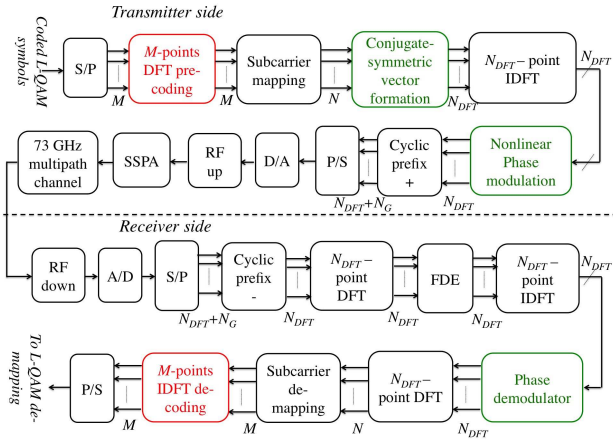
Transmitter side

Coded L-QAM symbols

S/P

$M$

$M$-points DFT pre-coding

$M$

Subcarrier mapping

$N$

Conjugate-symmetric vector formation

$N_{DFT}$

$N_{DFT}$ – point IDFT

$N_{DFT}$

73 GHz multipath channel

SSPA

RF up

D/A

P/S

$N_{DFT}+N_G$

Cyclic prefix +

$N_{DFT}$

Nonlinear Phase modulation

Receiver side

RF down

A/D

S/P

$N_{DFT}+N_G$

Cyclic prefix -

$N_{DFT}$

$N_{DFT}$ – point DFT

$N_{DFT}$

FDE

$N_{DFT}$

$N_{DFT}$ – point IDFT

$N_{DFT}$

To L-QAM de-mapping

P/S

$M$

$M$-points IDFT de-coding

$M$

Subcarrier de-mapping

$N$

$N_{DFT}$ – point DFT

$N_{DFT}$

Phase demodulator